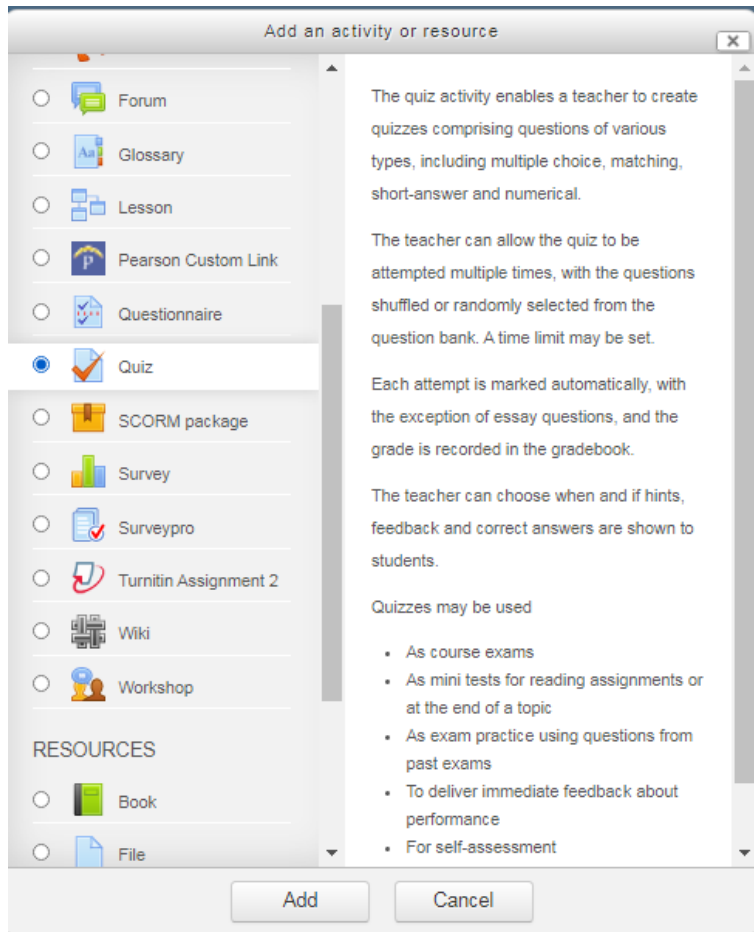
Add an activity or resource

x

Forum

Glossary

Lesson

Pearson Custom Link

Questionnaire

Quiz

SCORM package

Survey

Surveypro

Turnitin Assignment 2

Wiki

Workshop

RESOURCES

Book

File

The quiz activity enables a teacher to create quizzes comprising questions of various types, including multiple choice, matching, short-answer and numerical.

The teacher can allow the quiz to be attempted multiple times, with the questions shuffled or randomly selected from the question bank. A time limit may be set.

Each attempt is marked automatically, with the exception of essay questions, and the grade is recorded in the gradebook.

The teacher can choose when and if hints, feedback and correct answers are shown to students.

Quizzes may be used

- As course exams
- As mini tests for reading assignments or at the end of a topic
- As exam practice using questions from past exams
- To deliver immediate feedback about performance
- For self-assessment

Add

Cancel